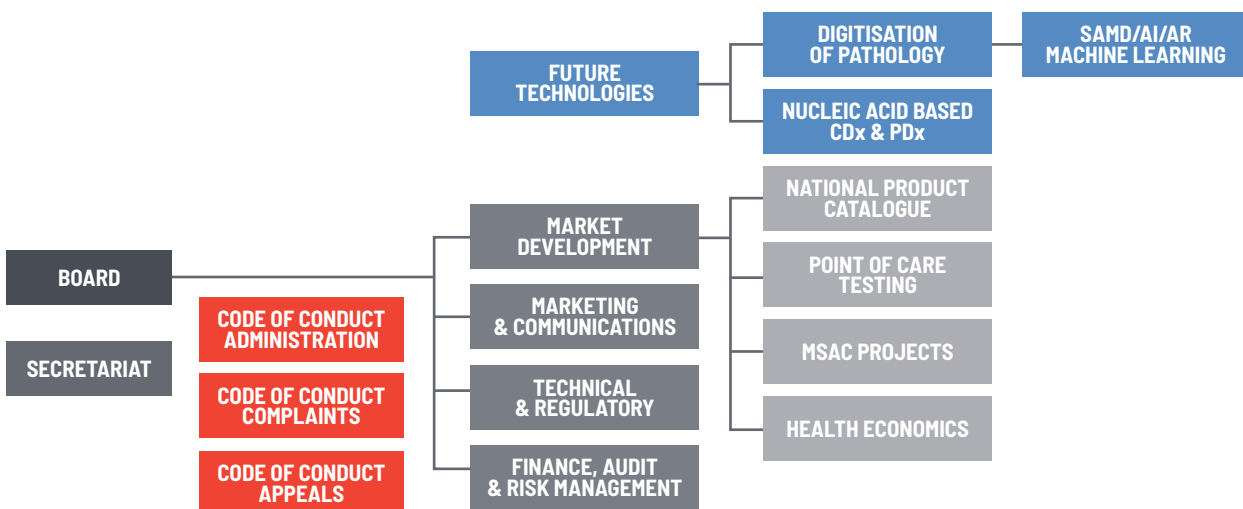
FUTURE TECHNOLOGIES

DIGITISATION OF PATHOLOGY

SAMD/AI/AR MACHINE LEARNING

NUCLEIC ACID BASED CDx & PDx

BOARD

SECRETARIAT

CODE OF CONDUCT ADMINISTRATION

CODE OF CONDUCT COMPLAINTS

CODE OF CONDUCT APPEALS

MARKET DEVELOPMENT

MARKETING & COMMUNICATIONS

TECHNICAL & REGULATORY

FINANCE, AUDIT & RISK MANAGEMENT

NATIONAL PRODUCT CATALOGUE

POINT OF CARE TESTING

MSAC PROJECTS

HEALTH ECONOMICS